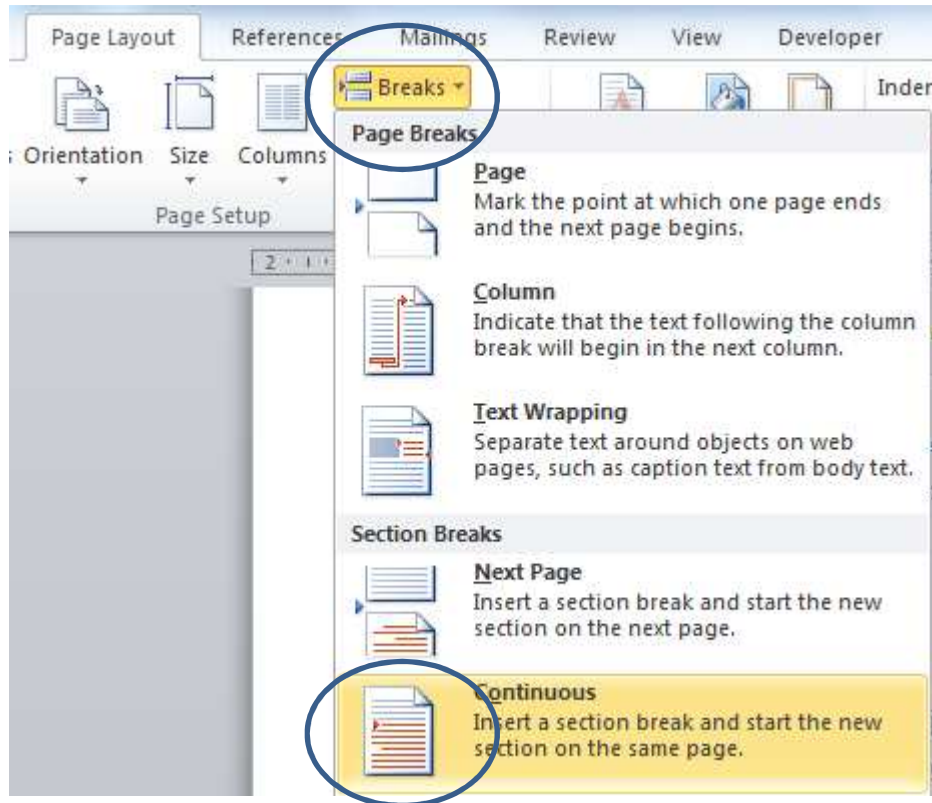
Page Layout References Mailings Review View Developer

Breaks

Inden

Orientation Size Columns

Page Setup

Page Breaks

Page
Mark the point at which one page ends and the next page begins.

Column
Indicate that the text following the column break will begin in the next column.

Text Wrapping
Separate text around objects on web pages, such as caption text from body text.

Section Breaks

Next Page
Insert a section break and start the new section on the next page.

Continuous
Insert a section break and start the new section on the same page.